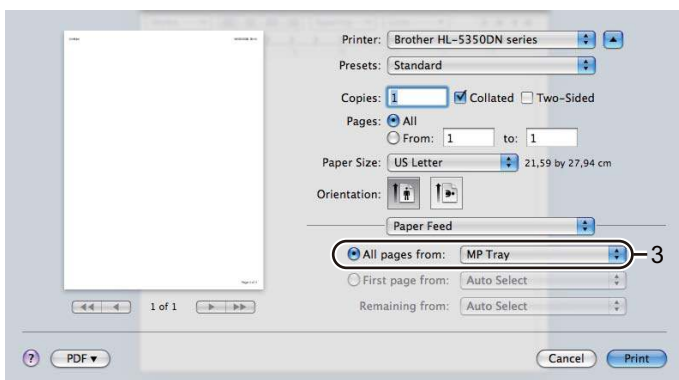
Printer: Brother HL-5350DN series

Presets: Standard

Copies: 1 Collated Two-Sided

Pages: All

From: 1 to: 1

Paper Size: US Letter 21,59 by 27,94 cm

Orientation:

Paper Feed

All pages from: MP Tray

3

First page from: Auto Select

Remaining from: Auto Select

1 of 1

?

PDF ▾

Cancel

Print